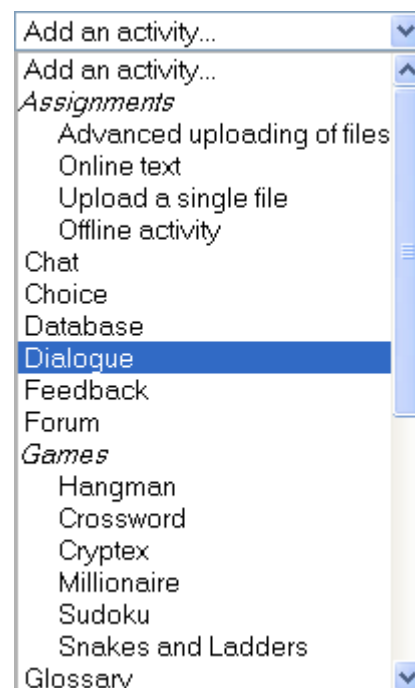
Add an activity...

Add an activity...

*Assignments*

Advanced uploading of files

Online text

Upload a single file

Offline activity

Chat

Choice

Database

Dialogue

Feedback

Forum

*Games*

Hangman

Crossword

Cryptex

Millionaire

Sudoku

Snakes and Ladders

Glossary